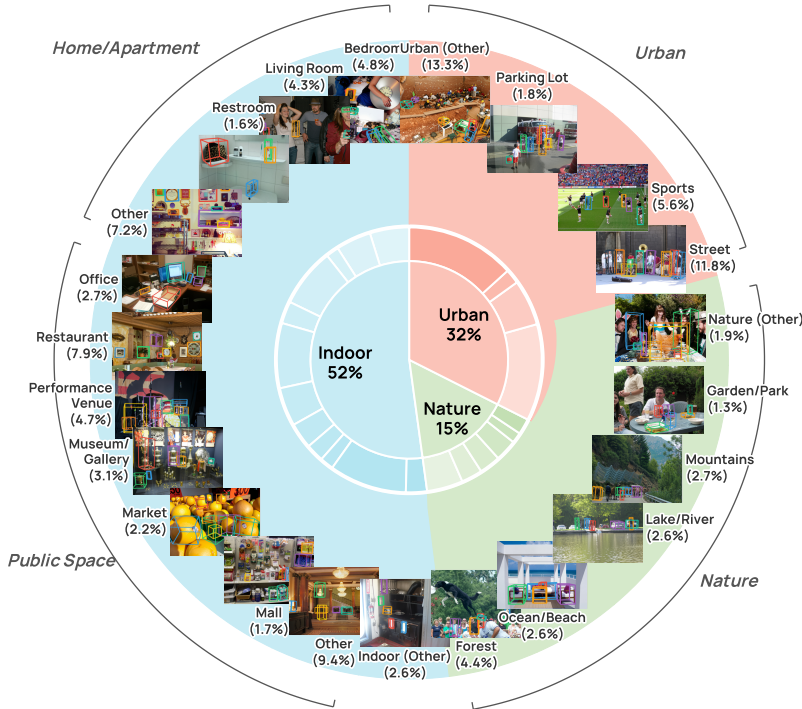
Home/Apartment

Urban

Bedroom (4.8%)

Urban (Other) (13.3%)

Living Room (4.3%)

Parking Lot (1.8%)

Restroom (1.6%)

Sports (5.6%)

Other (7.2%)

Street (11.8%)

Office (2.7%)

Nature (Other) (1.9%)

Restaurant (7.9%)

Urban 32%

Indoor 52%

Garden/Park (1.3%)

Performance Venue (4.7%)

Nature 15%

Museum/ Gallery (3.1%)

Mountains (2.7%)

Market (2.2%)

Lake/River (2.6%)

Public Space

Nature

Ocean/Beach (2.6%)

Mall (1.7%)

Other (9.4%)

Forest (4.4%)

Indoor (Other) (2.6%)